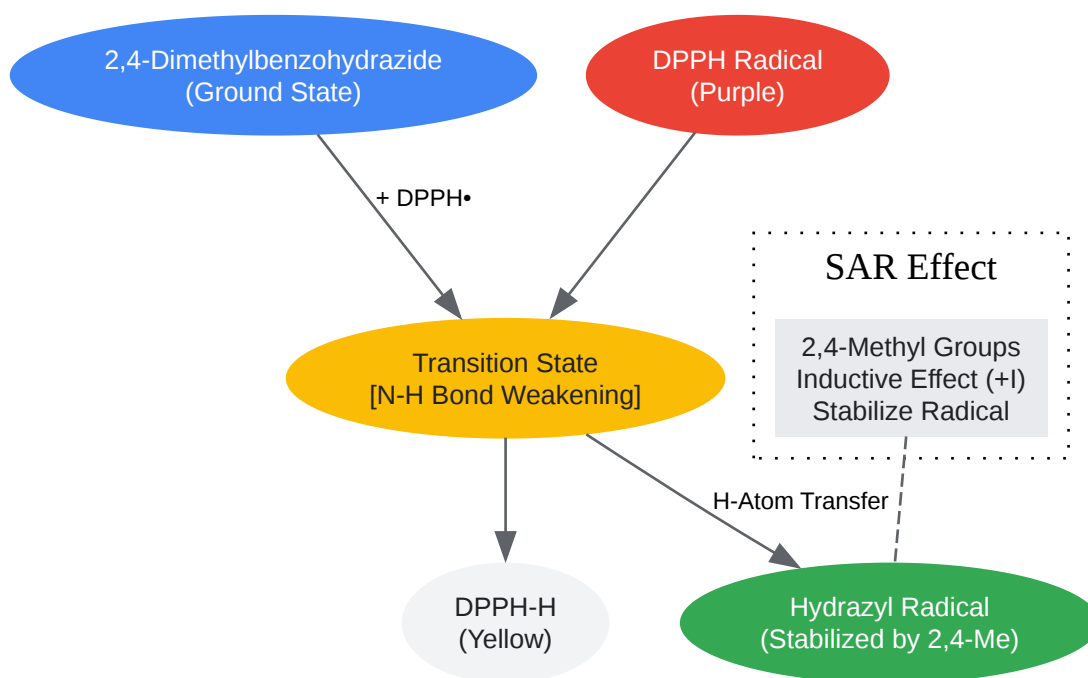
2,4-Dimethylbenzohydrazide
(Ground State)

DPPH Radical
(Purple)

+ DPPH•

SAR Effect

2,4-Methyl Groups
Inductive Effect (+I)
Stabilize Radical

Transition State
[N-H Bond Weakening]

H-Atom Transfer

DPPH-H
(Yellow)

Hydrazyl Radical
(Stabilized by 2,4-Me)